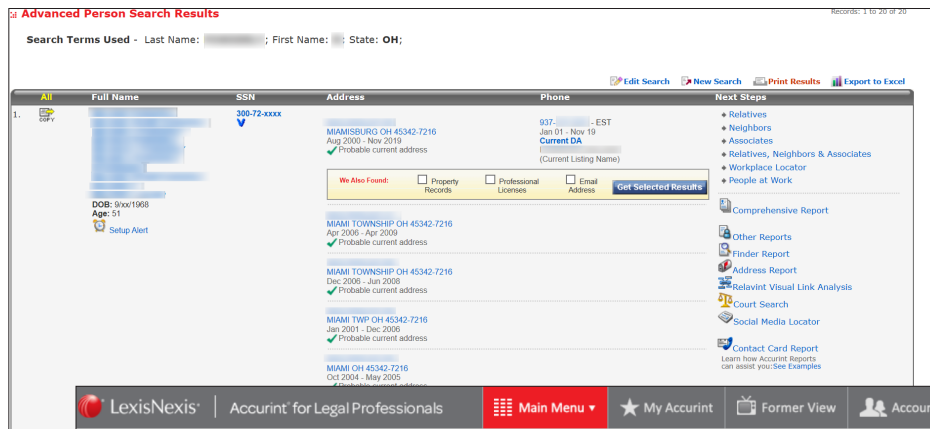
Advanced Person Search Results

Records: 1 to 20 of 20

Search Terms Used - Last Name: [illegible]; First Name: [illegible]; State: OH;

Edit Search New Search Print Results Export to Excel

| All | Full Name | SSN | Address | Phone | Next Steps |
|---|---|---|---|---|---|
| 1. COPY | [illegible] DOB: 9/xx/1968 Age: 51 Setup Alert | 300-72-xxxx | MIAMISBURG OH 45342-7216 Aug 2000 - Nov 2019 Probable current address | 937-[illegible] - EST Jan 01 - Nov 19 Current DA (Current Listing Name) | Relatives, Neighbors, Associates, Relatives, Neighbors & Associates, Workplace Locator, People at Work |

We Also Found: Property Records Professional Licenses Email Address Get Selected Results

MIAMI TOWNSHIP OH 45342-7216
Apr 2006 - Apr 2009
Probable current address

MIAMI TOWNSHIP OH 45342-7216
Dec 2006 - Jun 2008
Probable current address

MIAMI TWP OH 45342-7216
Jan 2001 - Dec 2006
Probable current address

MIAMI OH 45342-7216
Oct 2004 - May 2005
Probable current address

Comprehensive Report
Other Reports
Finder Report
Address Report
Relavint Visual Link Analysis
Court Search
Social Media Locator
Contact Card Report
Learn how Accurint Reports can assist you: See Examples

LexisNexis | Accurint for Legal Professionals Main Menu My Accurint Former View Accou